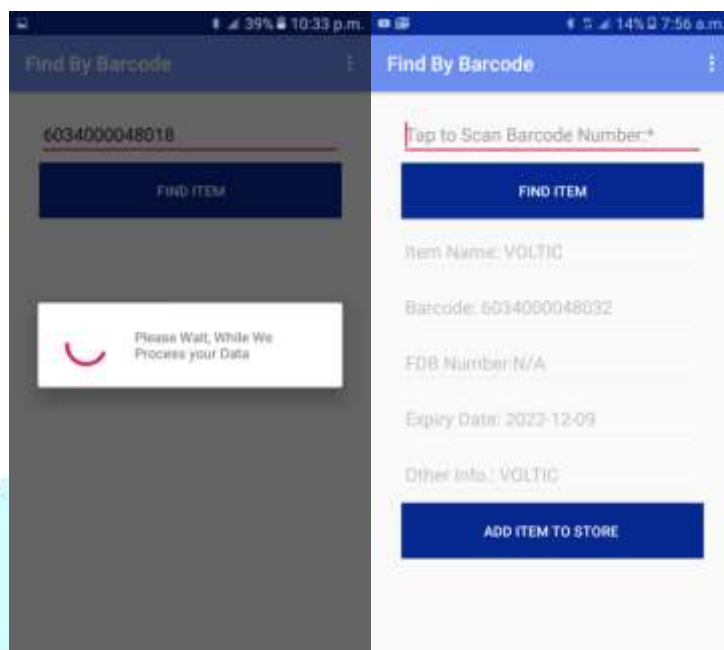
39% 10:33 p.m.

Find By Barcode

6034000048018

FIND ITEM

Please Wait, While We Process your Data

14% 7:56 a.m.

Find By Barcode

Tap to Scan Barcode Number:*

FIND ITEM

Item Name: VOLTIC

Barcode: 6034000048032

FDB Number:N/A

Expiry Date: 2022-12-09

Other Info.: VOLTIC

ADD ITEM TO STORE